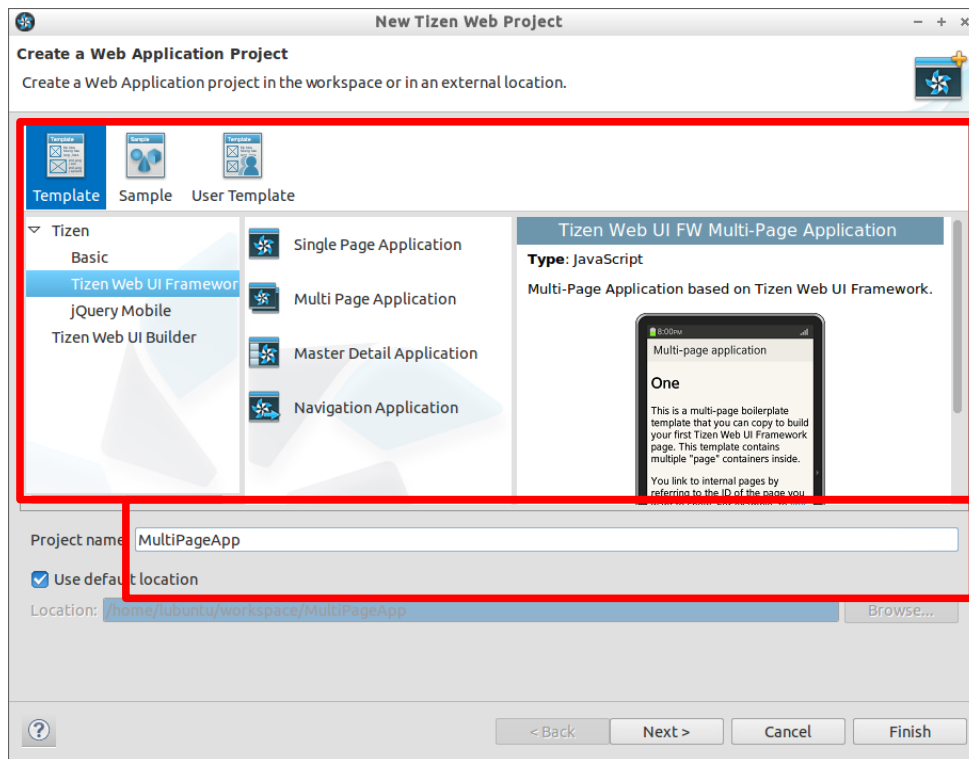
New Tizen Web Project

Create a Web Application Project

Create a Web Application project in the workspace or in an external location.

Template
Sample
User Template

Tizen
Basic
Tizen Web UI Framewor
jQuery Mobile
Tizen Web UI Builder

Single Page Application
Multi Page Application
Master Detail Application
Navigation Application

Tizen Web UI FW Multi-Page Application

**Type**: JavaScript

Multi-Page Application based on Tizen Web UI Framework.

8:00PM

Multi-page application

One

This is a multi-page boilerplate template that you can copy to build your first Tizen Web UI Framework page. This template contains multiple "page" containers inside.

You link to internal pages by referring to the ID of the page you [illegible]

Project name MultiPageApp

Use default location

Location: /home/lubuntu/workspace/MultiPageApp

Browse...

?

< Back
Next >
Cancel
Finish